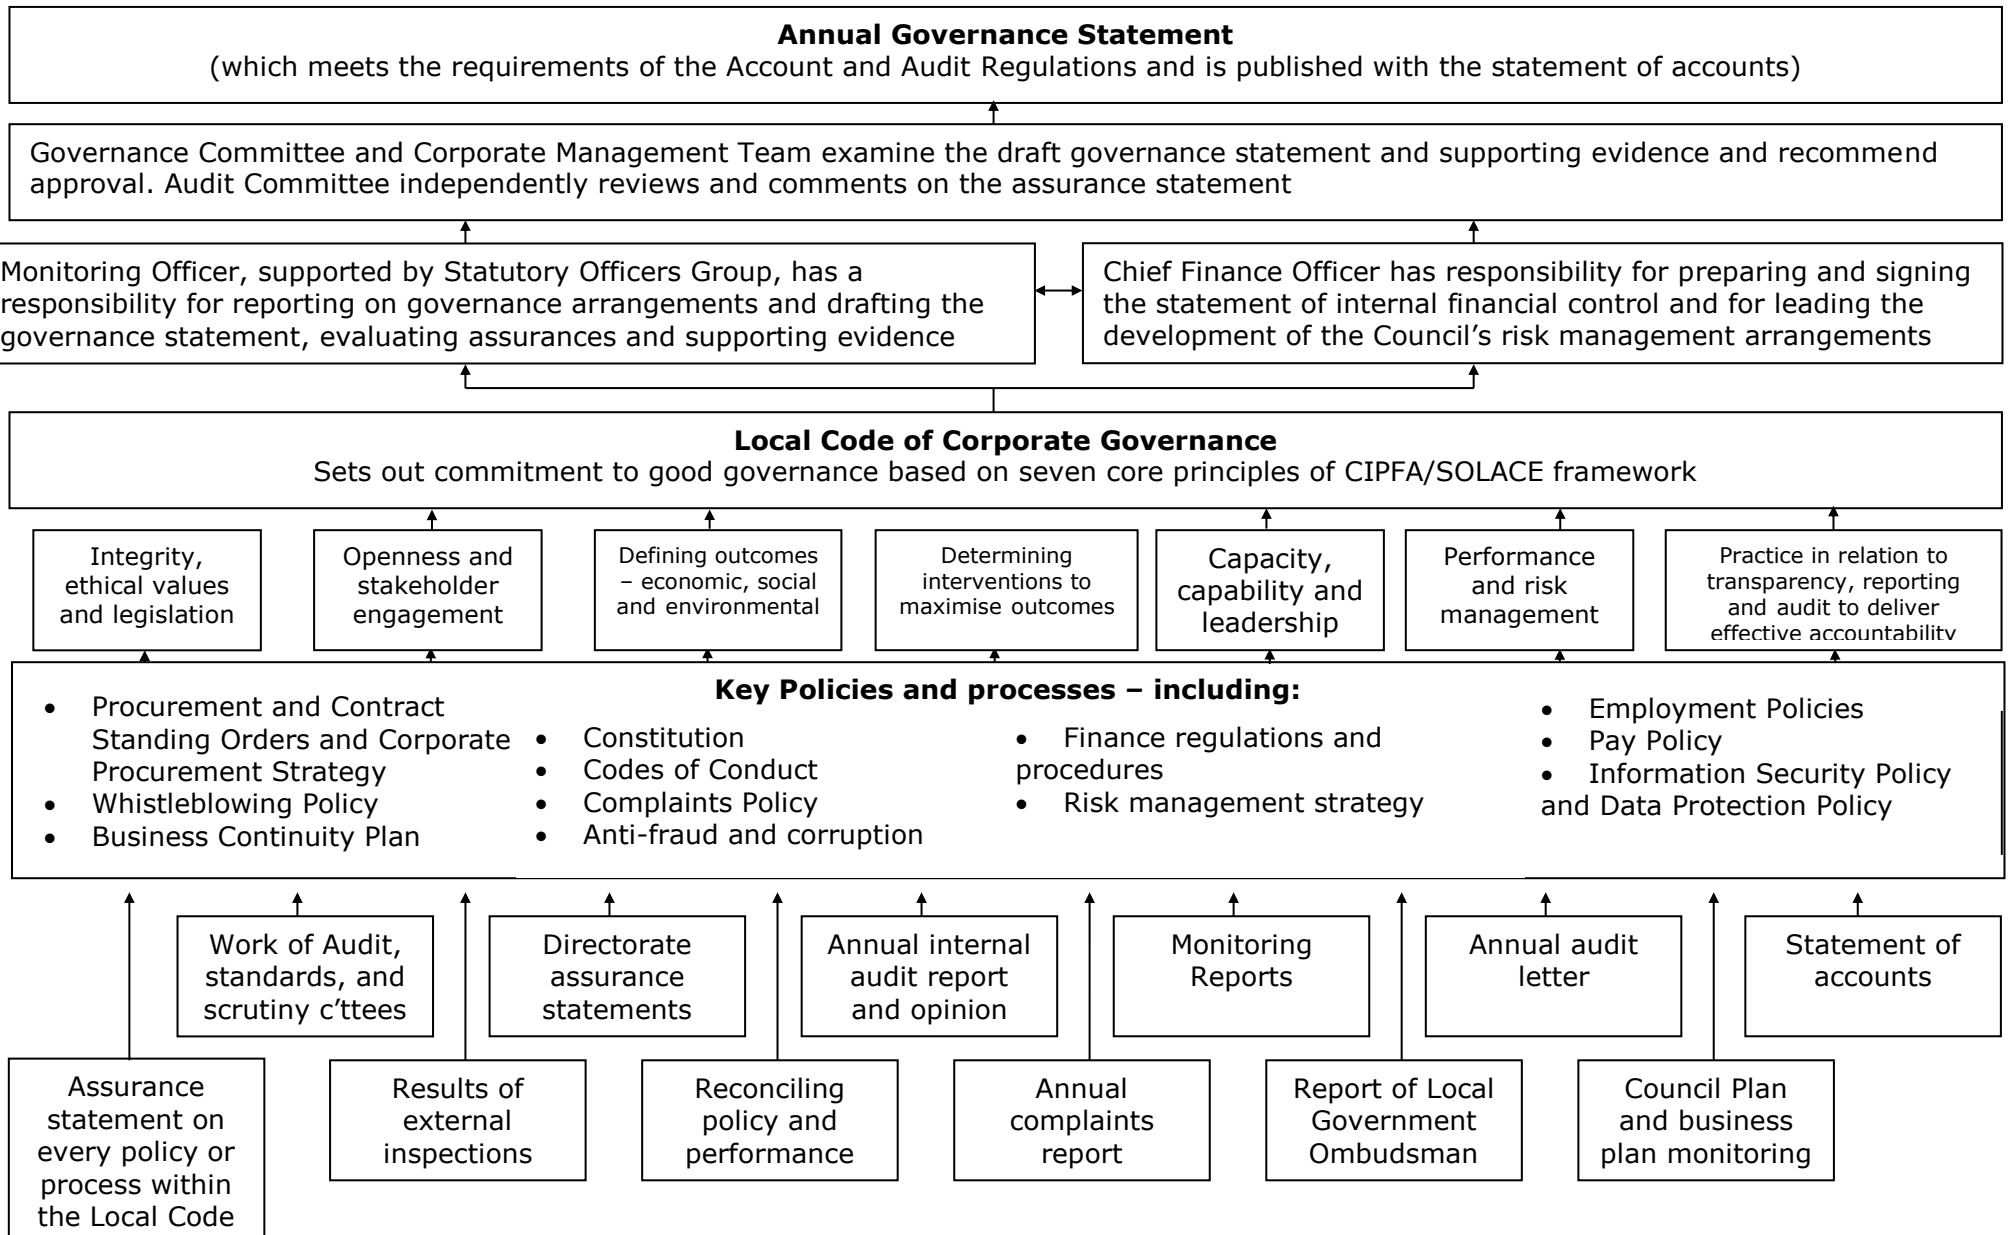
**Annual Governance Statement**
(which meets the requirements of the Account and Audit Regulations and is published with the statement of accounts)

Governance Committee and Corporate Management Team examine the draft governance statement and supporting evidence and recommend approval. Audit Committee independently reviews and comments on the assurance statement

Monitoring Officer, supported by Statutory Officers Group, has a responsibility for reporting on governance arrangements and drafting the governance statement, evaluating assurances and supporting evidence

Chief Finance Officer has responsibility for preparing and signing the statement of internal financial control and for leading the development of the Council's risk management arrangements

**Local Code of Corporate Governance**
Sets out commitment to good governance based on seven core principles of CIPFA/SOLACE framework

Integrity, ethical values and legislation

Openness and stakeholder engagement

Defining outcomes – economic, social and environmental

Determining interventions to maximise outcomes

Capacity, capability and leadership

Performance and risk management

Practice in relation to transparency, reporting and audit to deliver effective accountability

**Key Policies and processes – including:**

- Procurement and Contract Standing Orders and Corporate Procurement Strategy
- Whistleblowing Policy
- Business Continuity Plan

- Constitution
- Codes of Conduct
- Complaints Policy
- Anti-fraud and corruption

- Finance regulations and procedures
- Risk management strategy

- Employment Policies
- Pay Policy
- Information Security Policy and Data Protection Policy

Work of Audit, standards, and scrutiny c'ttees

Directorate assurance statements

Annual internal audit report and opinion

Monitoring Reports

Annual audit letter

Statement of accounts

Assurance statement on every policy or process within the Local Code

Results of external inspections

Reconciling policy and performance

Annual complaints report

Report of Local Government Ombudsman

Council Plan and business plan monitoring